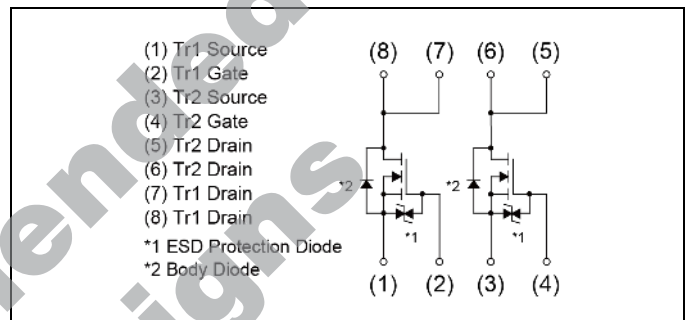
(1) Tr1 Source
(2) Tr1 Gate
(3) Tr2 Source
(4) Tr2 Gate
(5) Tr2 Drain
(6) Tr2 Drain
(7) Tr1 Drain
(8) Tr1 Drain
*1 ESD Protection Diode
*2 Body Diode

(8) (7) (6) (5)

*2 *2

*1 *1

(1) (2) (3) (4)

ended
igns